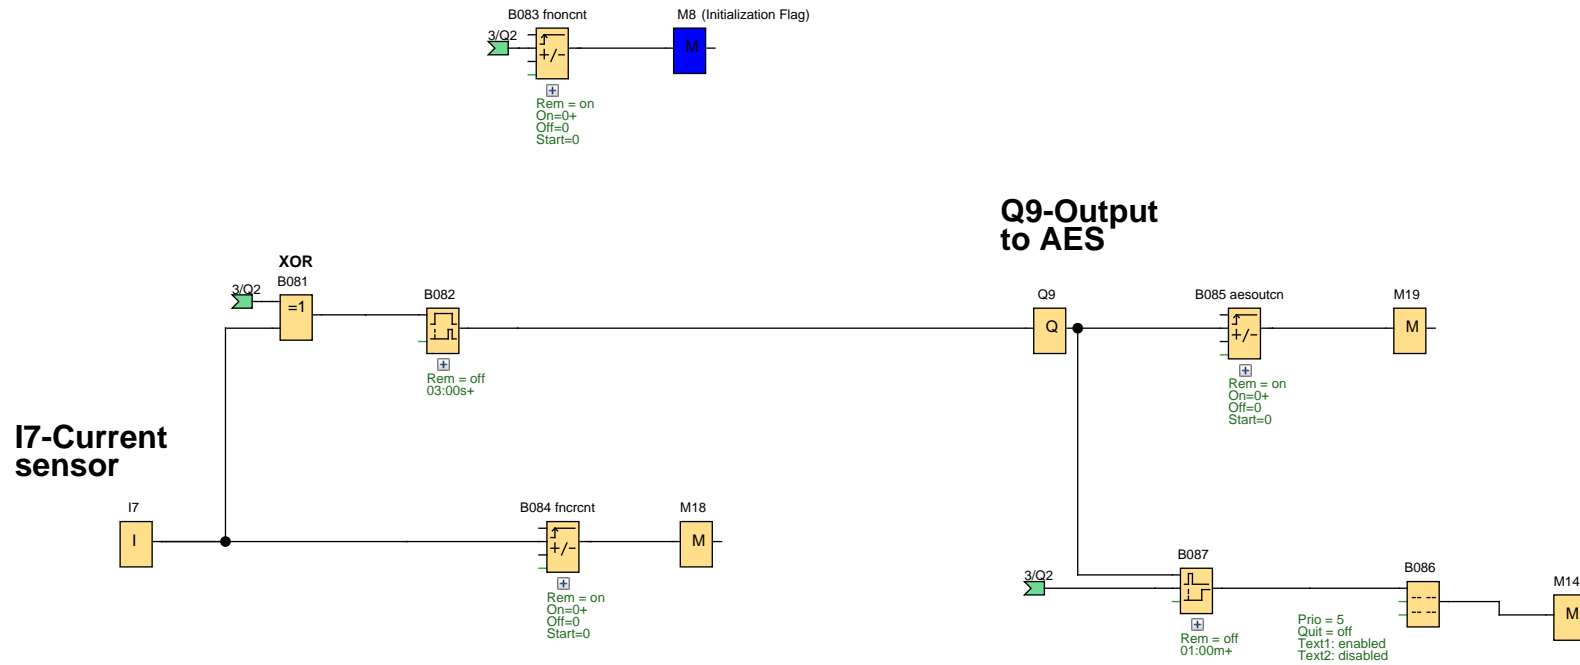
B083 fnoncnt

M8 (Initialization Flag)

3/Q2

+/-

M

Rem = on
On=0+
Off=0
Start=0

Q9-Output to AES

XOR

B081

3/Q2

=1

B082

Rem = off
03:00s+

Q9

Q

B085 aesoutcn

+/-

Rem = on
On=0+
Off=0
Start=0

M19

M

I7-Current sensor

I7

I

B084 fncrcnt

+/-

Rem = on
On=0+
Off=0
Start=0

M18

M

B087

3/Q2

Rem = off
01:00m+

Prio = 5
Quit = off
Text1: enabled
Text2: disabled

B086

M14

M